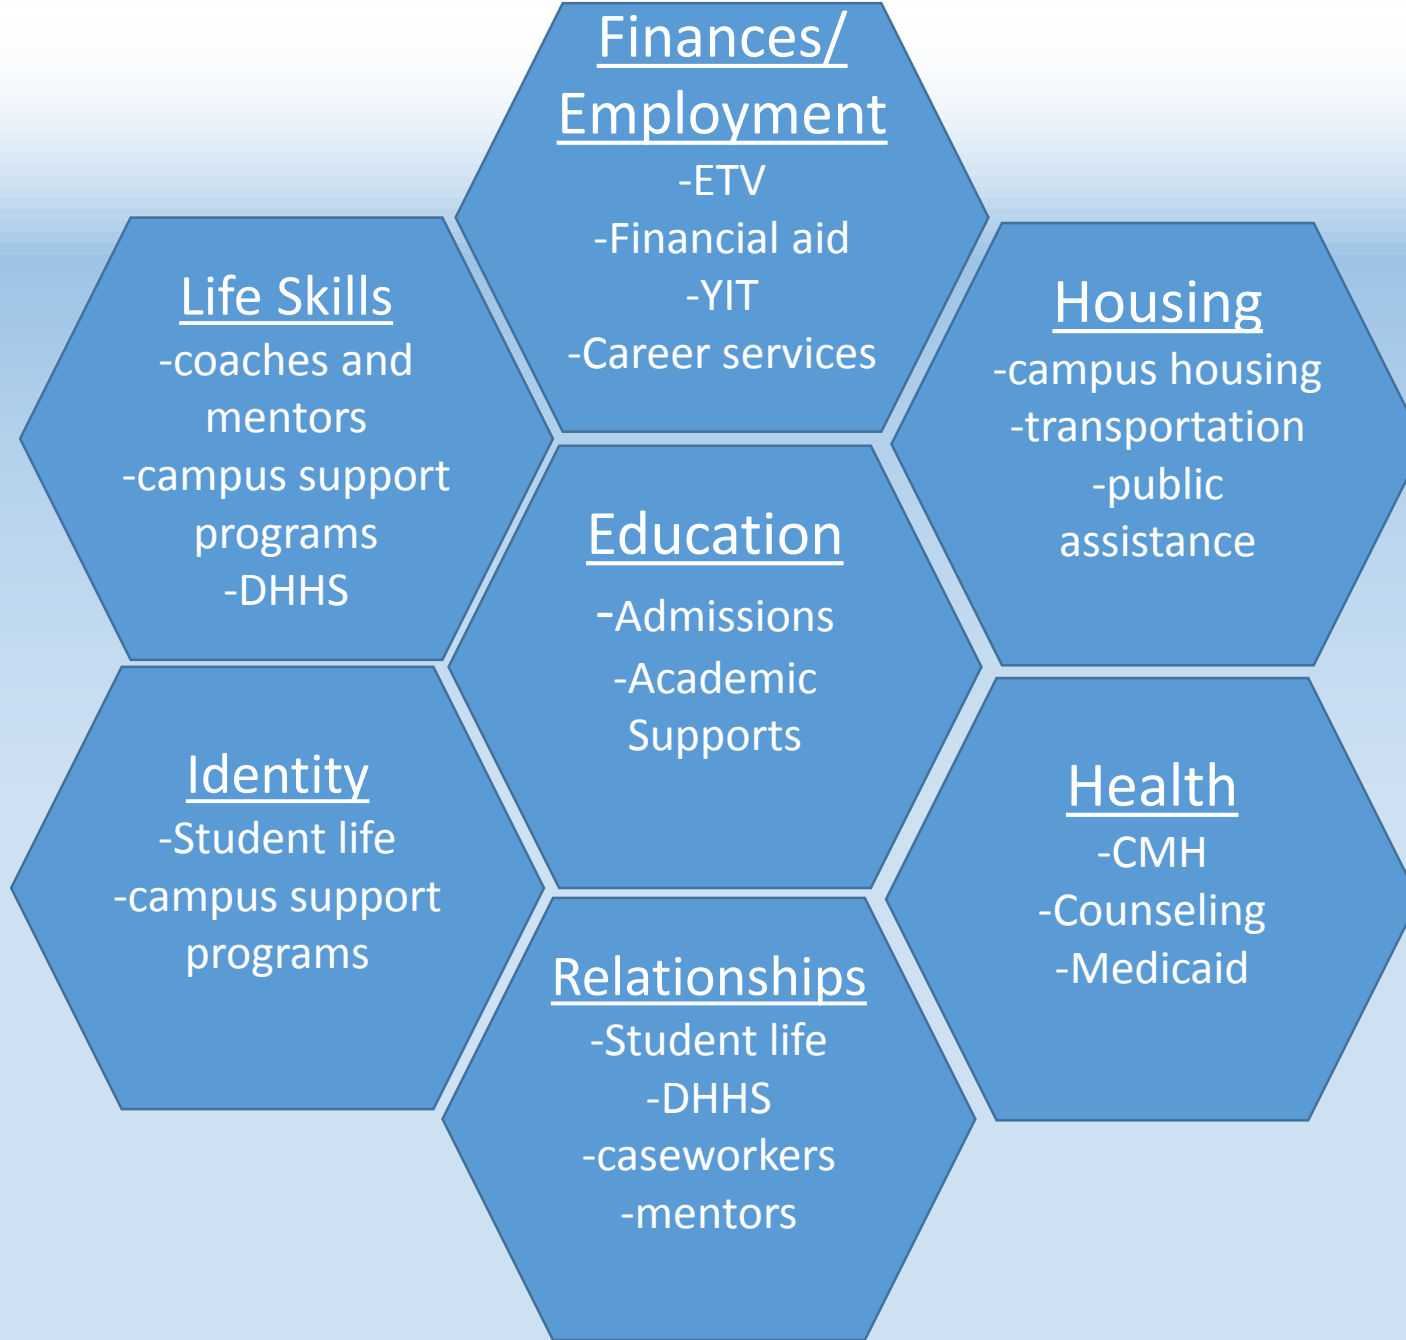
Finances/ Employment
-ETV
-Financial aid
-YIT
-Career services

Life Skills
-coaches and mentors
-campus support programs
-DHHS

Housing
-campus housing
-transportation
-public assistance

Education
-Admissions
-Academic Supports

Identity
-Student life
-campus support programs

Health
-CMH
-Counseling
-Medicaid

Relationships
-Student life
-DHHS
-caseworkers
-mentors